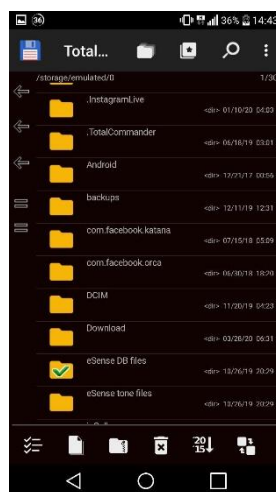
36

36% 14:43

Total...

/storage/emulated/0

1/30

.InstagramLive

<dir> 01/10/20 04:03

.TotalCommander

<dir> 06/16/19 03:01

Android

<dir> 12/21/17 00:56

backups

<dir> 12/11/19 12:31

com.facebook.katana

<dir> 07/15/18 05:09

com.facebook.orca

<dir> 06/30/18 18:20

DCIM

<dir> 11/20/19 04:23

Download

<dir> 03/28/20 06:31

eSense DB files

<dir> 12/26/19 07:26

eSense tone files

<dir> 12/26/19 07:26

20
15